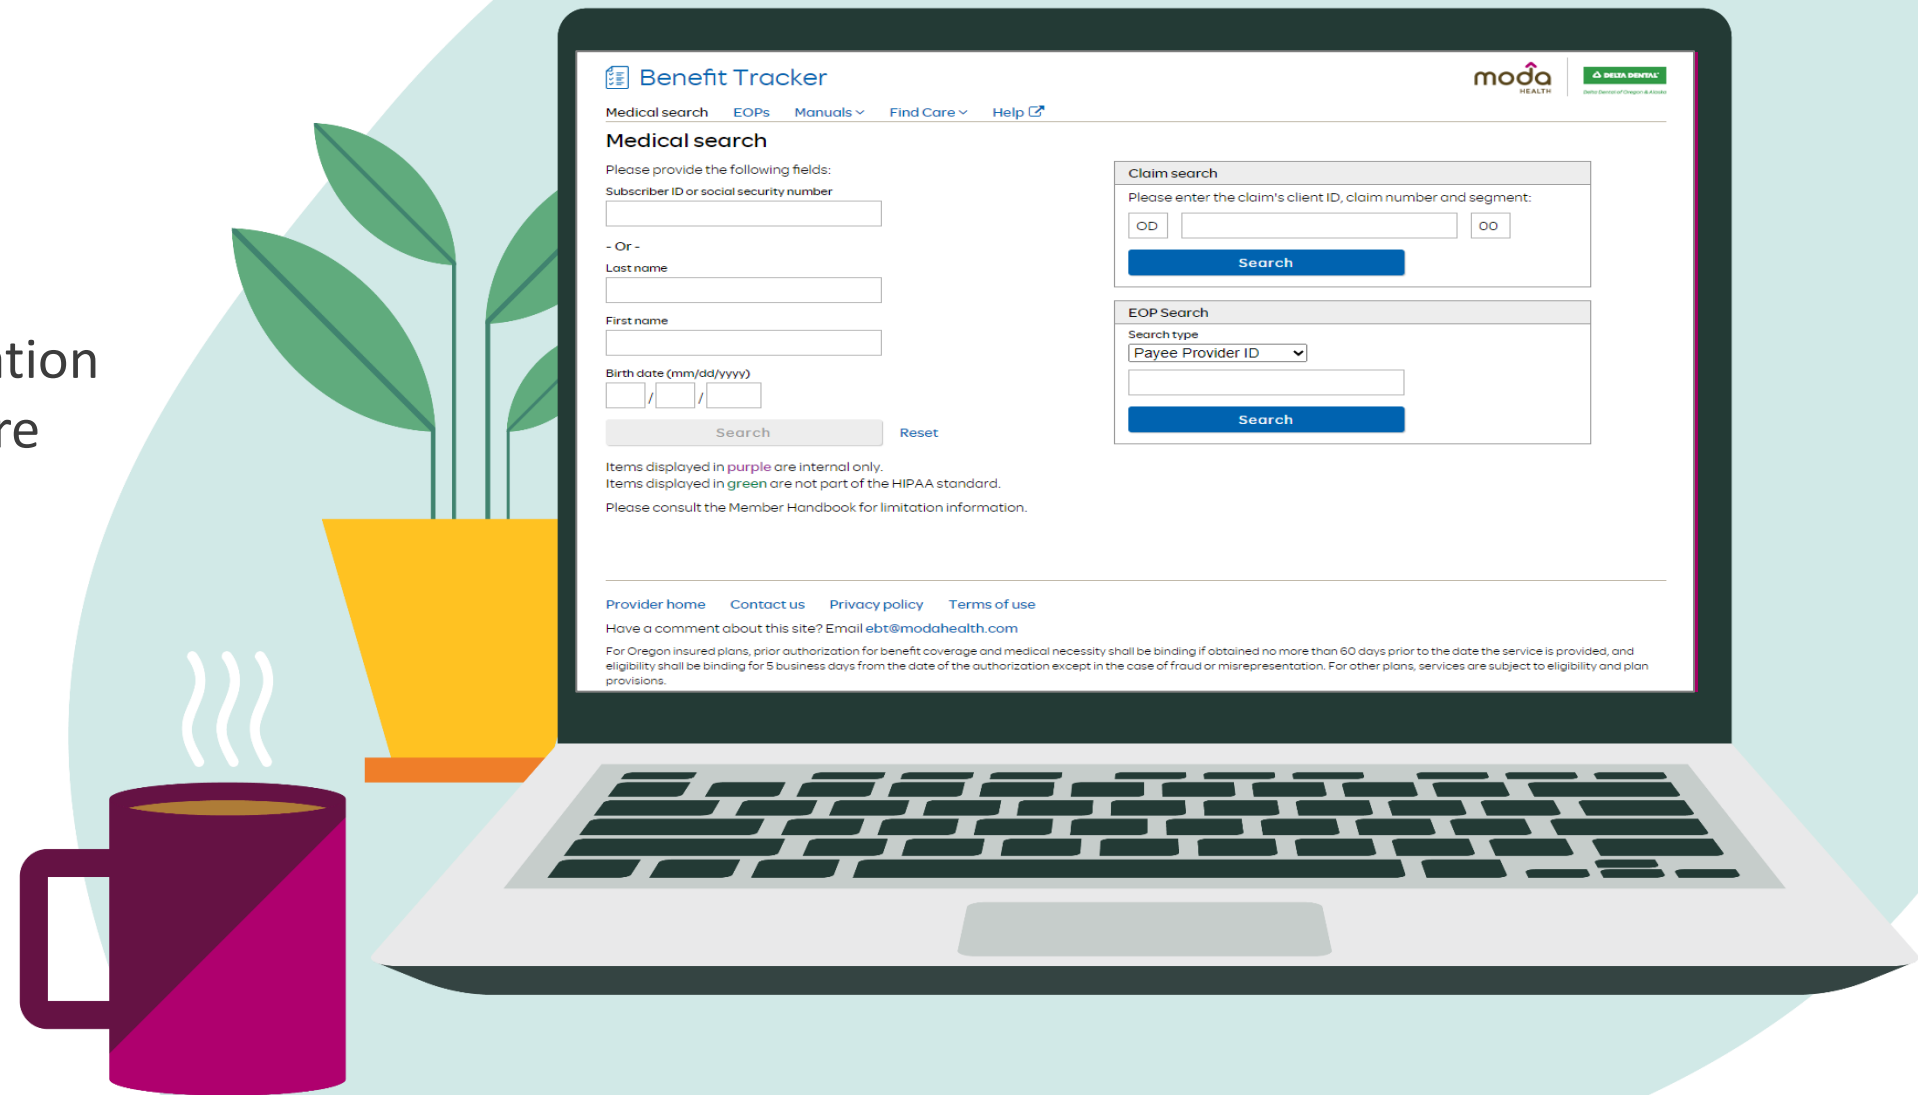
tion
re

Benefit Tracker

moda HEALTH

DELTA DENTAL

Medical search EOPs Manuals Find Care Help

Medical search

Please provide the following fields:

Subscriber ID or social security number

- Or -

Last name

First name

Birth date (mm/dd/yyyy)

/ /

Search Reset

Items displayed in purple are internal only.
Items displayed in green are not part of the HIPAA standard.

Please consult the Member Handbook for limitation information.

Claim search

Please enter the claim's client ID, claim number and segment:

OD 00

Search

EOP Search

Search type

Payee Provider ID

Search

Provider home Contact us Privacy policy Terms of use

Have a comment about this site? Email ebt@modahealth.com

For Oregon insured plans, prior authorization for benefit coverage and medical necessity shall be binding if obtained no more than 60 days prior to the date the service is provided, and eligibility shall be binding for 5 business days from the date of the authorization except in the case of fraud or misrepresentation. For other plans, services are subject to eligibility and plan provisions.